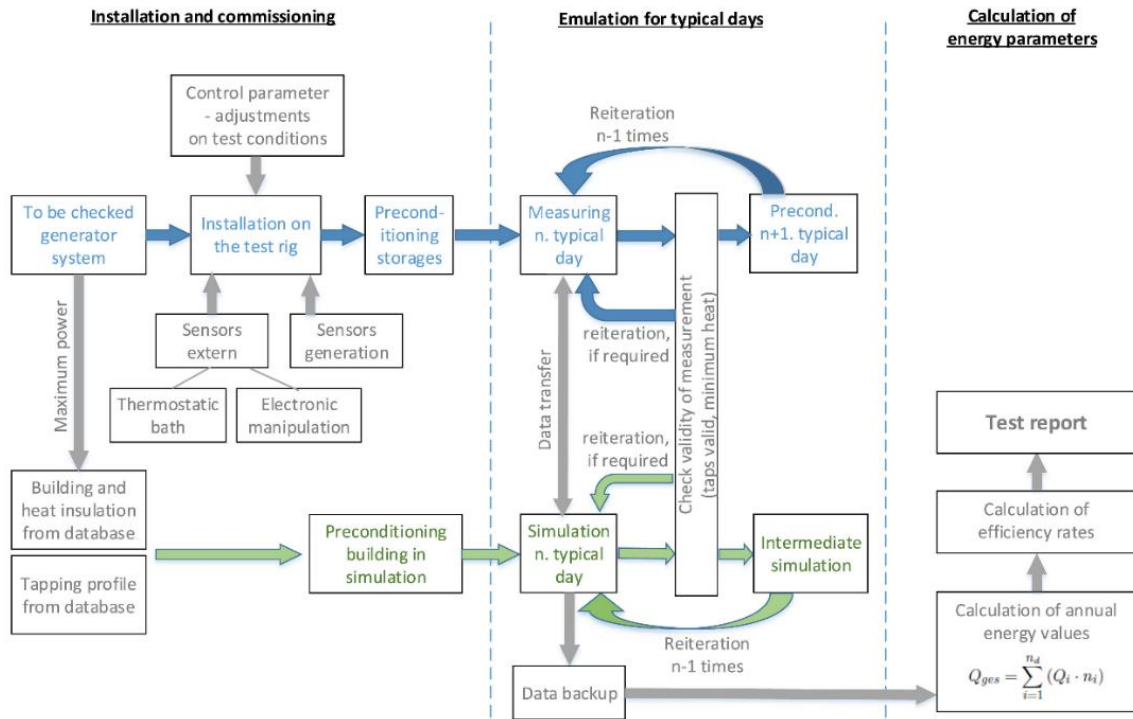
Installation and commissioning

Emulation for typical days

Calculation of energy parameters

Control parameter - adjustments on test conditions

Reiteration n-1 times

To be checked generator system

Installation on the test rig

Preconditioning storages

Measuring n. typical day

Precond. n+1. typical day

Sensors extern

Sensors generation

reiteration, if required

Check validity of measurement (taps valid, minimum heat)

Maximum power

Thermostatic bath

Electronic manipulation

Data transfer

Test report

reiteration, if required

Building and heat insulation from database

Preconditioning building in simulation

Simulation n. typical day

Intermediate simulation

Calculation of efficiency rates

Tapping profile from database

Calculation of annual energy values

$Q_{ges} = \sum_{i=1}^{n_d} (Q_i \cdot n_i)$

Reiteration n-1 times

Data backup